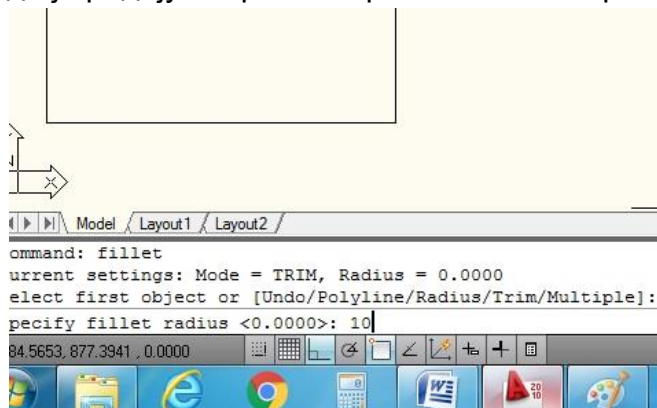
Model Layout1 Layout2

ommand: fillet
urrent settings: Mode = TRIM, Radius = 0.0000
elect first object or [Undo/Polyline/Radius/Trim/Multiple]:
pecify fillet radius <0.0000>: 10

84.5653, 877.3941 , 0.0000